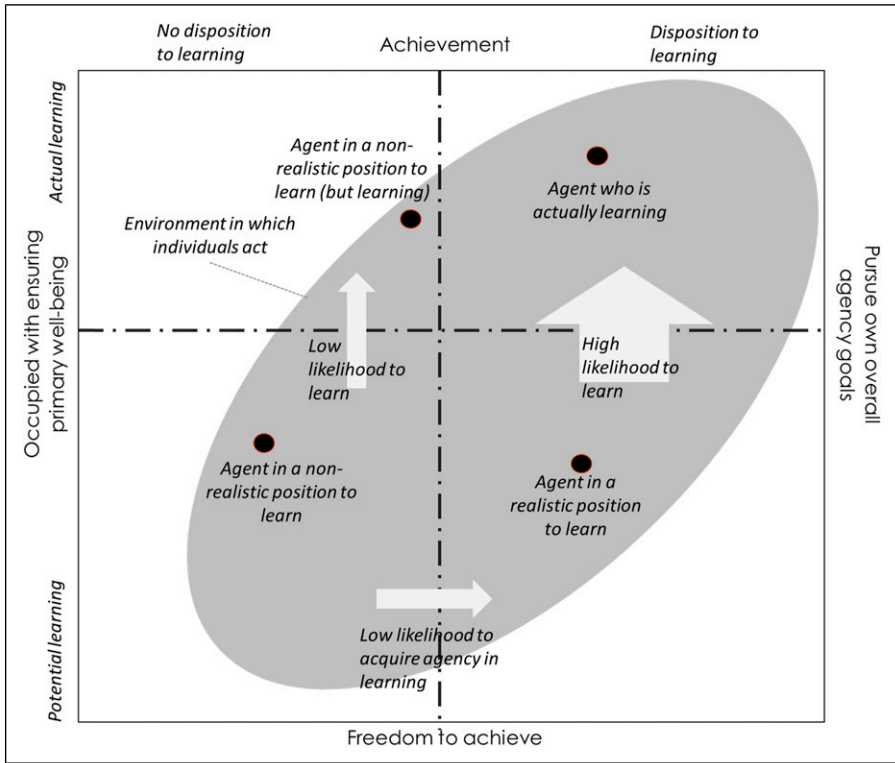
No disposition to learning

Achievement

Disposition to learning

Actual learning

Agent in a non-realistic position to learn (but learning)

Agent who is actually learning

Environment in which individuals act

Occupied with ensuring primary well-being

Pursue own overall agency goals

Low likelihood to learn

High likelihood to learn

Agent in a non-realistic position to learn

Agent in a realistic position to learn

Potential learning

Low likelihood to acquire agency in learning

Freedom to achieve